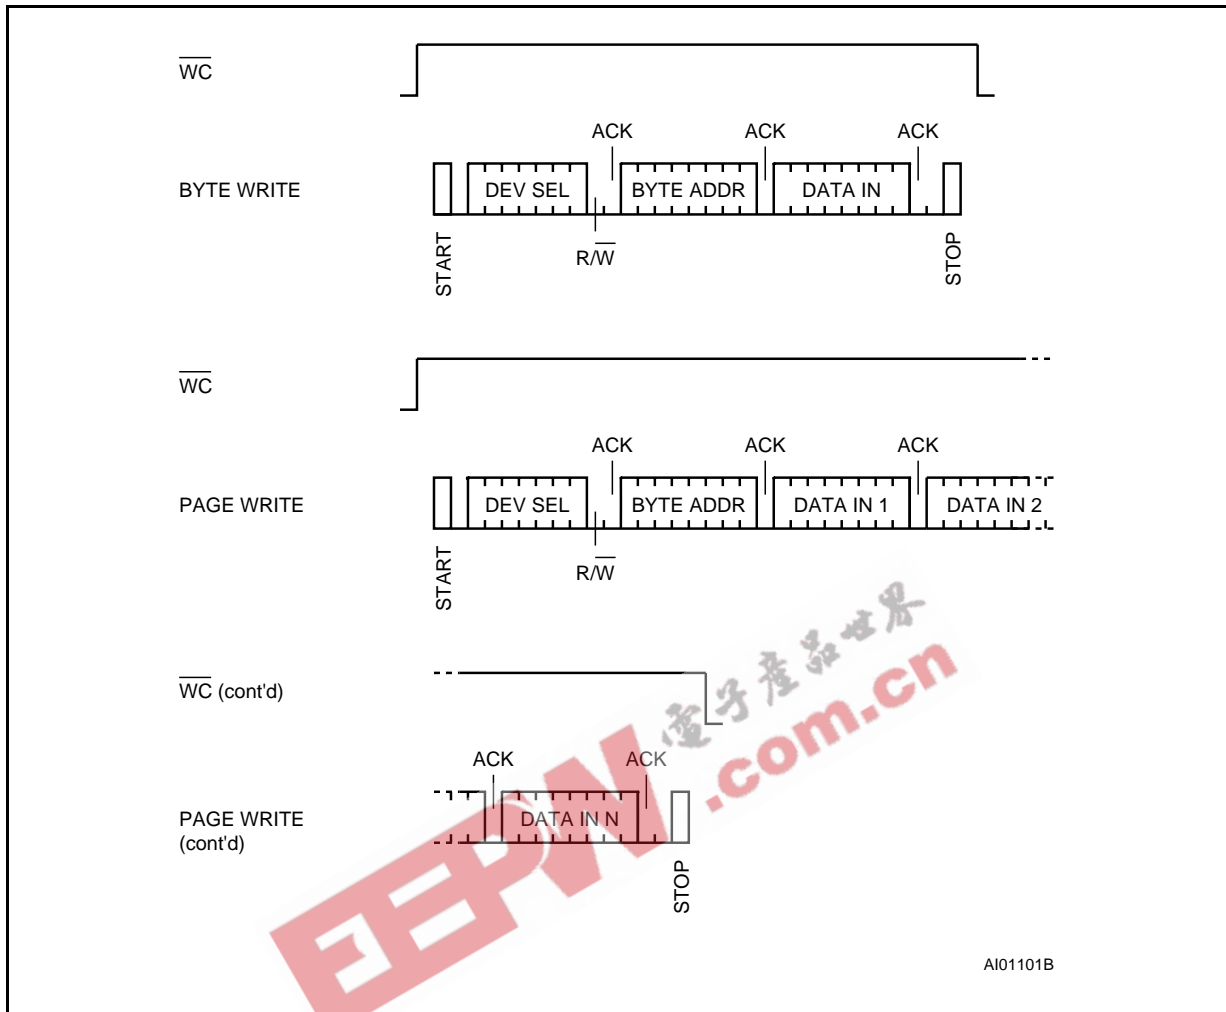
$\overline{WC}$

ACK ACK ACK

BYTE WRITE

DEV SEL BYTE ADDR DATA IN

START R/$\overline{W}$ STOP

$\overline{WC}$

ACK ACK ACK

PAGE WRITE

DEV SEL BYTE ADDR DATA IN 1 DATA IN 2

START R/$\overline{W}$

电子产品世界

$\overline{WC}$ (cont'd)

.com.cn

ACK ACK

PAGE WRITE (cont'd)

DATA IN N

STOP

AI01101B